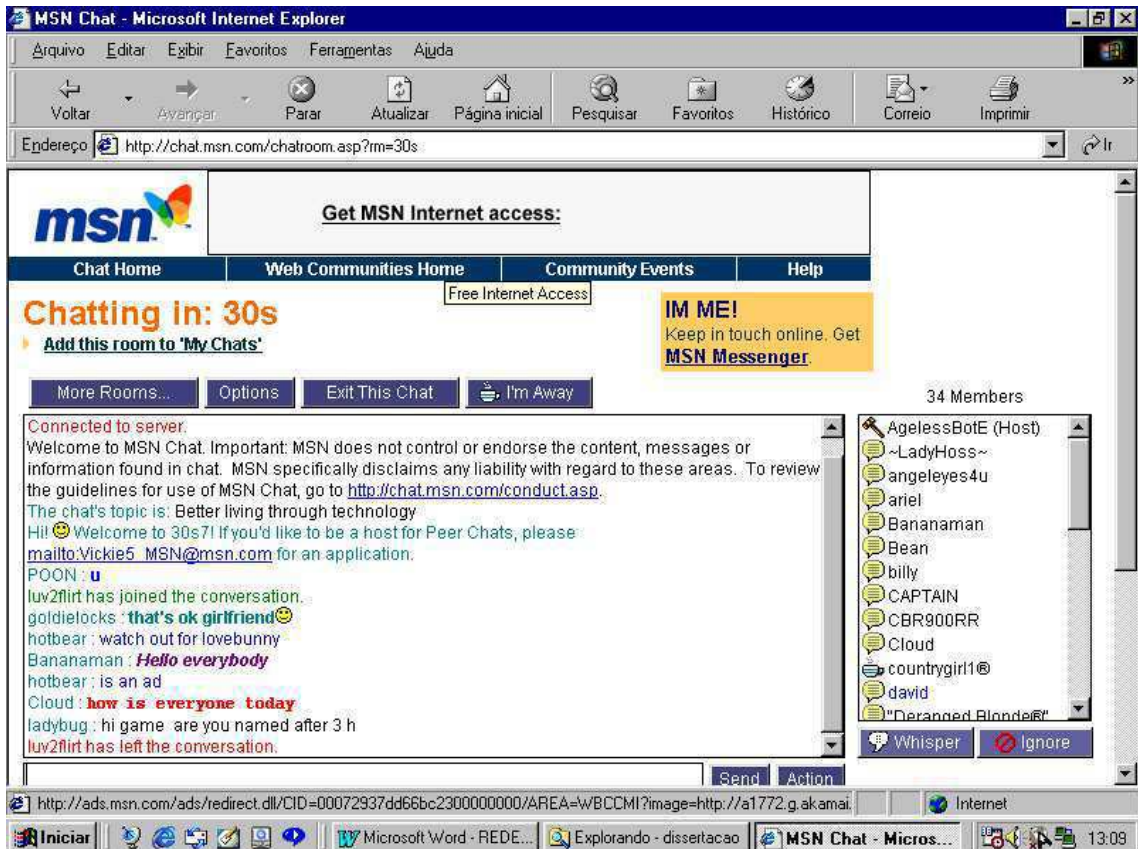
MSN Chat - Microsoft Internet Explorer

Arquivo Editar Exibir Favoritos Ferramentas Ajuda

Voltar Avançar Parar Atualizar Página inicial Pesquisar Favoritos Histórico Correio Imprimir

Endereço http://chat.msn.com/chatroom.asp?rm=30s Ir

msn

Get MSN Internet access:

Chat Home | Web Communities Home | Community Events | Help

Free Internet Access

Chatting in: 30s

Add this room to 'My Chats'

IM ME!
Keep in touch online. Get **MSN Messenger**.

More Rooms... Options Exit This Chat I'm Away

34 Members

Connected to server.
Welcome to MSN Chat. Important: MSN does not control or endorse the content, messages or information found in chat. MSN specifically disclaims any liability with regard to these areas. To review the guidelines for use of MSN Chat, go to http://chat.msn.com/conduct.asp.
The chat's topic is: Better living through technology
Hi! Welcome to 30s7! If you'd like to be a host for Peer Chats, please mailto:Vickie5_MSN@msn.com for an application.
POON : u
luv2flirt has joined the conversation.
goldielocks : that's ok girlfriend
hotbear : watch out for lovebunny
Bananaman : Hello everybody
hotbear : is an ad
Cloud : how is everyone today
ladybug : hi game are you named after 3 h
luv2flirt has left the conversation.

AgelessBotE (Host)
~LadyHoss~
angeleyes4u
ariel
Bananaman
Bean
billy
CAPTAIN
CBR900RR
Cloud
countrygirl1®
david
"Deranged Blonde®"

Whisper Ignore

Send Action

http://ads.msn.com/ads/redirect.dll/CID=00072937dd66bc2300000000/AREA=WBCCMI?image=http://a1772.g.akamai. Internet

Iniciar Microsoft Word - REDE... Explorando - dissertacao MSN Chat - Micros... 13:09